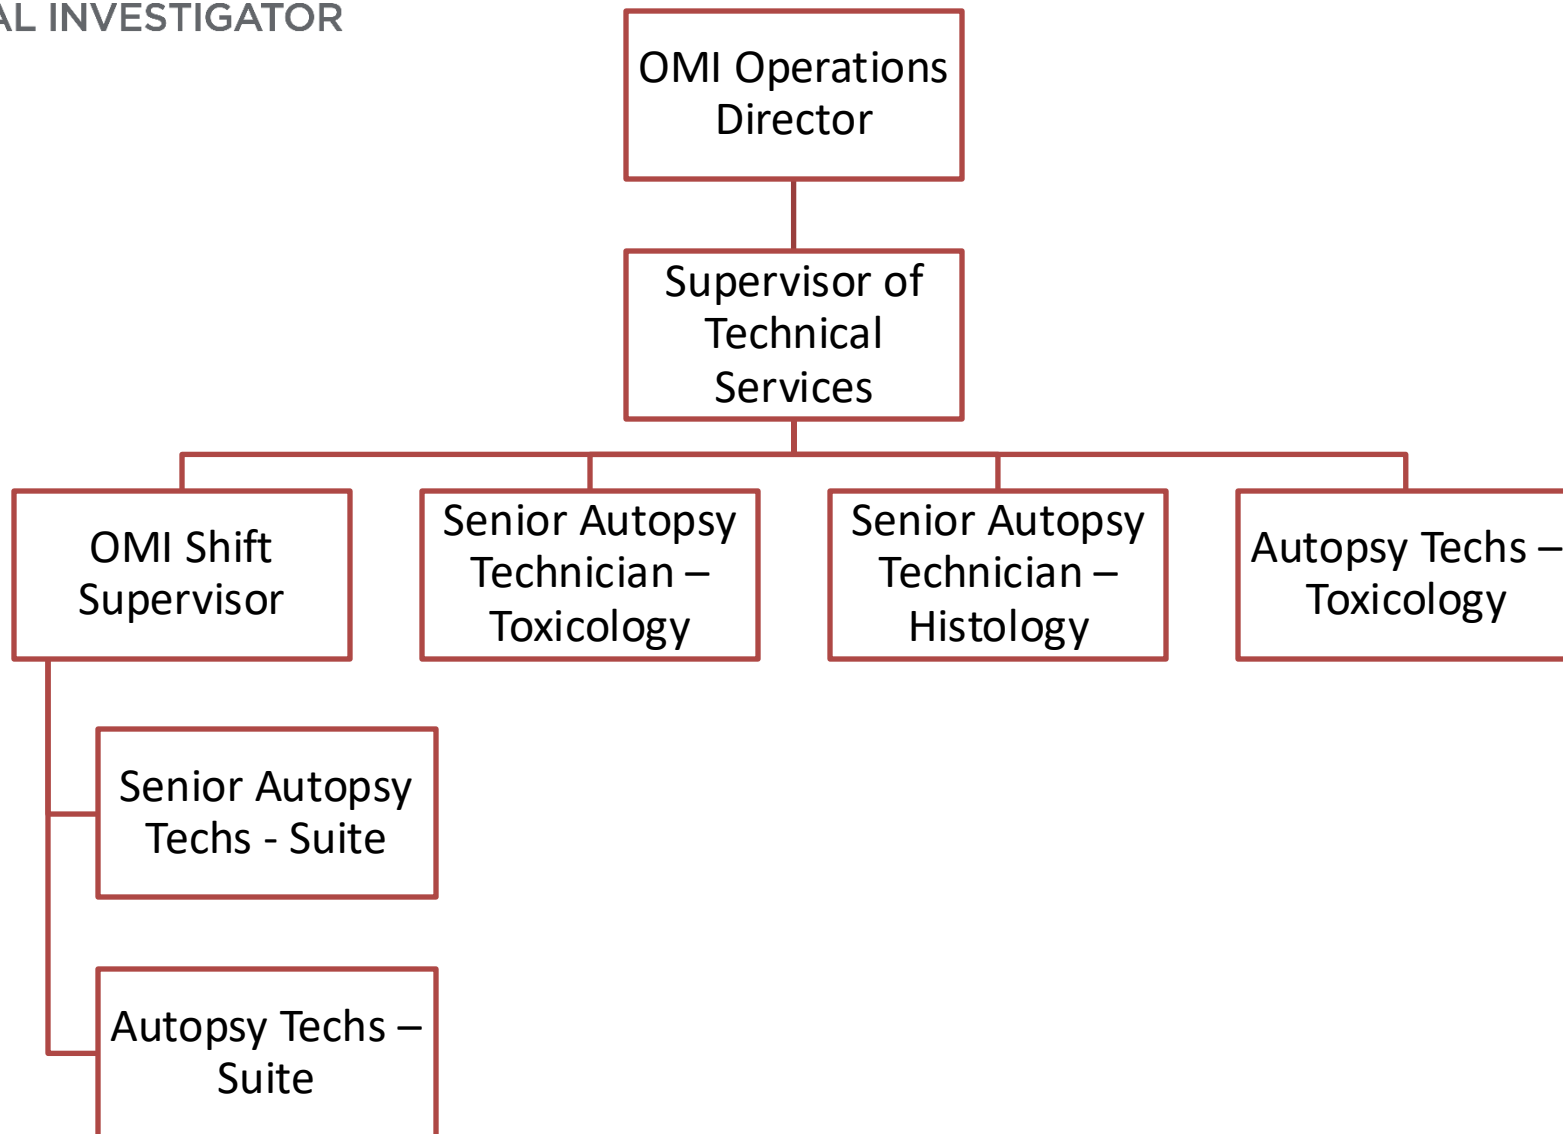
AL INVESTIGATOR

OMI Operations Director

Supervisor of Technical Services

OMI Shift Supervisor

Senior Autopsy Technician – Toxicology

Senior Autopsy Technician – Histology

Autopsy Techs – Toxicology

Senior Autopsy Techs - Suite

Autopsy Techs – Suite